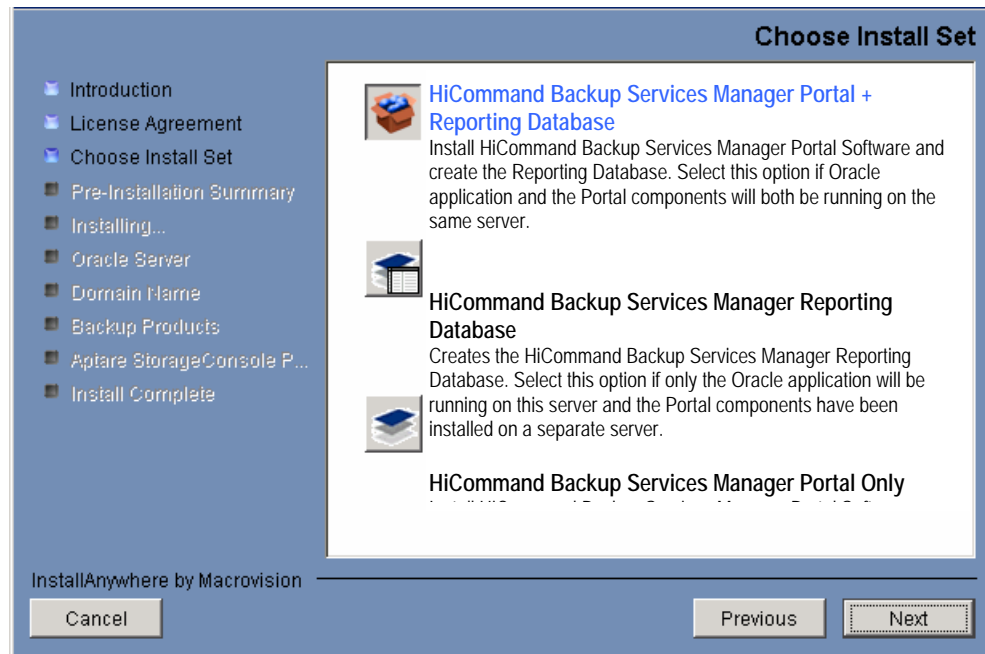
Choose Install Set

Introduction
License Agreement
Choose Install Set
Pre-Installation Summary
Installing...
Oracle Server
Domain Name
Backup Products
Aptare StorageConsole P...
Install Complete

HiCommand Backup Services Manager Portal + Reporting Database
Install HiCommand Backup Services Manager Portal Software and create the Reporting Database. Select this option if Oracle application and the Portal components will both be running on the same server.

HiCommand Backup Services Manager Reporting Database
Creates the HiCommand Backup Services Manager Reporting Database. Select this option if only the Oracle application will be running on this server and the Portal components have been installed on a separate server.

HiCommand Backup Services Manager Portal Only
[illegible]

InstallAnywhere by Macrovision

Cancel

Previous

Next